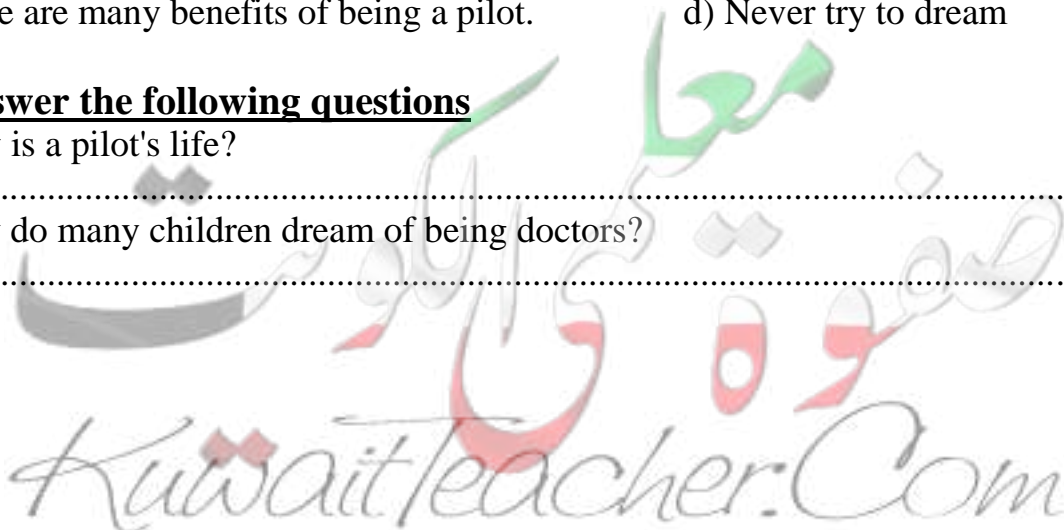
e are many benefits of being a pilot. d) Never try to dream

swer the following questions
is a pilot's life?

.......................................................................................................

do many children dream of being doctors?

.......................................................................................................

معلمي صفوة الكويت

KuwaitTeacher.Com